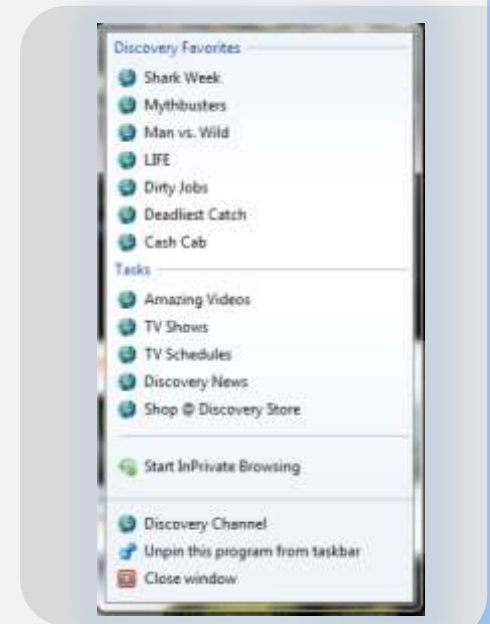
Discovery Favorites

Shark Week
Mythbusters
Man vs. Wild
LIFE
Dirty Jobs
Deadliest Catch
Cash Cab

Tasks

Amazing Videos
TV Shows
TV Schedules
Discovery News
Shop @ Discovery Store

Start InPrivate Browsing

Discovery Channel
Unpin this program from taskbar
Close window